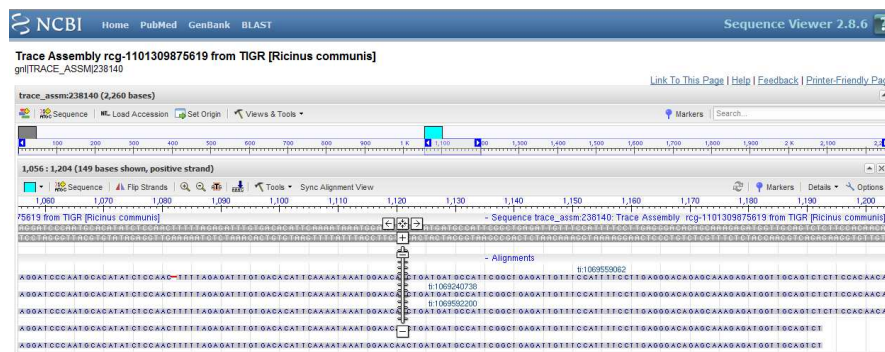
NCBI Home PubMed GenBank BLAST

Sequence Viewer 2.8.6

Trace Assembly rcg-1101309875619 from TIGR [Ricinus communis]
gnl|TRACE_ASSM|238140

Link To This Page | Help | Feedback | Printer-Friendly Pag

trace_assm:238140 (2,260 bases)

Sequence | Load Accession | Set Origin | Views & Tools ▾

Markers | Search...

100 200 300 400 500 600 700 800 900 1 K 1,100 1,200 1,300 1,400 1,500 1,600 1,700 1,800 1,900 2 K 2,100 2,2

1,056 : 1,204 (149 bases shown, positive strand)

Sequence | Flip Strands | Tools ▾ | Sync Alignment View

Markers | Details ▾ | Options

1,060 1,070 1,080 1,090 1,100 1,110 1,120 1,130 1,140 1,150 1,160 1,170 1,180 1,190 1,200

75619 from TIGR [Ricinus communis]

- Sequence trace_assm:238140: Trace Assembly rcg-1101309875619 from TIGR [Ricinus communis]

- Alignments

ti:1069559062

ti:1069240738

ti:1069592200

AGGATCCCAATGCACATATCTCCAACTTTTTAGAGATTTGTGACACATTCAAAATAAATGGAACACTGATGATGCCATTCGGCTGAGATTGTTTCCATTTCCTTGAGGGACAGAGCAAAGAGATGGTTGCAGTCTCTTCCACAACA

AGGATCCCAATGCACATATCTCCAACTTTTTAGAGATTTGTGACACATTCAAAATAAATGGAACACTGATGATGCCATTCGGCTGAGATTGTTTCCATTTCCTTGAGGGACAGAGCAAAGAGATGGTTGCAGTCTCTTCCACAACA

AGGATCCCAATGCACATATCTCCAACTTTTTAGAGATTTGTGACACATTCAAAATAAATGGAACACTGATGATGCCATTCGGCTGAGATTGTTTCCATTTCCTTGAGGGACAGAGCAAAGAGATGGTTGCAGTCTCTTCCACAACA

AGGATCCCAATGCACATATCTCCAACTTTTTAGAGATTTGTGACACATTCAAAATAAATGGAACACTGATGATGCCATTCGGCTGAGATTGTTTCCATTTCCTTGAGGGACAGAGCAAAGAGATGGTTGCAGTCT

AGGATCCCAATGCACATATCTCCAACTTTTTAGAGATTTGTGACACATTCAAAATAAATGGAACACTGATGATGCCATTCGGCTGAGATTGTTTCCATTTCCTTGAGGGACAGAGCAAAGAGATGGTTGCAGTCT